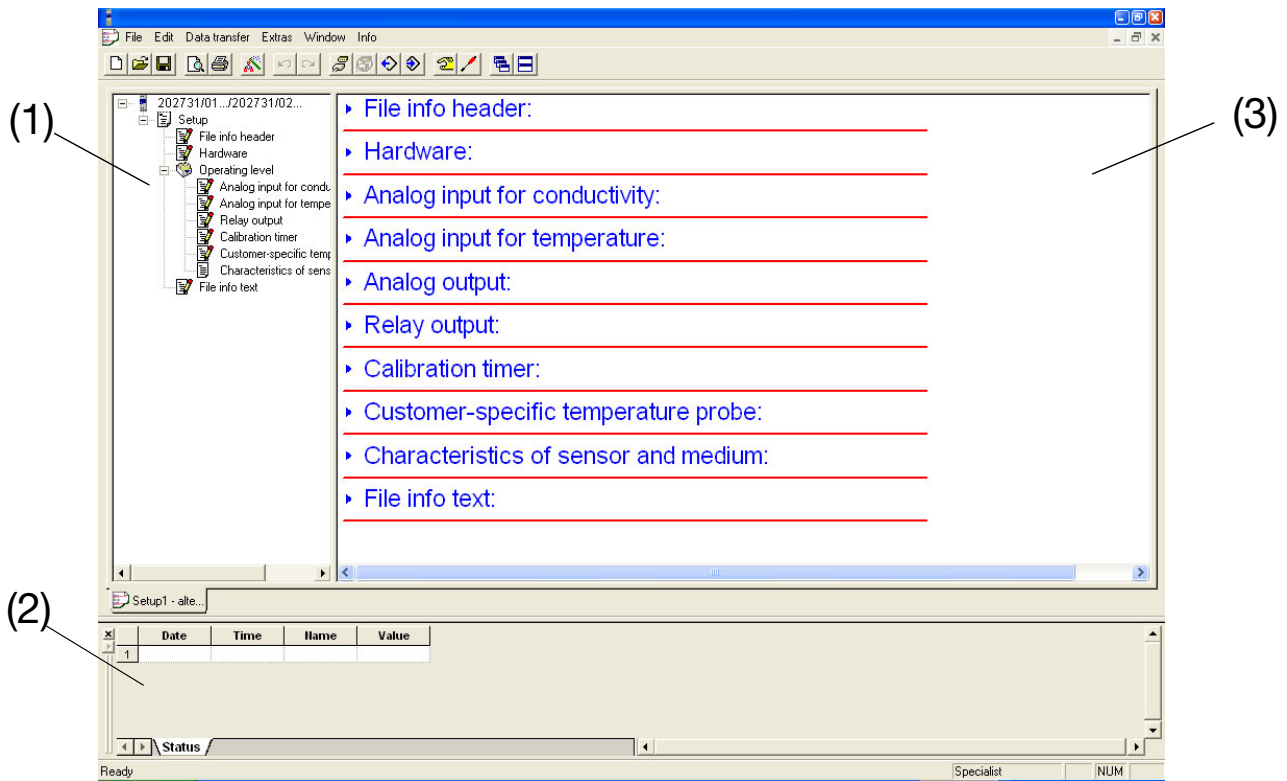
File Edit Data transfer Extras Window Info

(1)

(3)

202731/01.../202731/02...
Setup
File info header
Hardware
Operating level
Analog input for condu
Analog input for tempe
Relay output
Calibration timer
Customer-specific temp
Characteristics of sens
File info text

File info header:

Hardware:

Analog input for conductivity:

Analog input for temperature:

Analog output:

Relay output:

Calibration timer:

Customer-specific temperature probe:

Characteristics of sensor and medium:

File info text:

Setup1 - alte...

(2)

| | Date | Time | Name | Value |
|---|---|---|---|---|
| 1 | | | | |

Status

Ready

Specialist

NUM